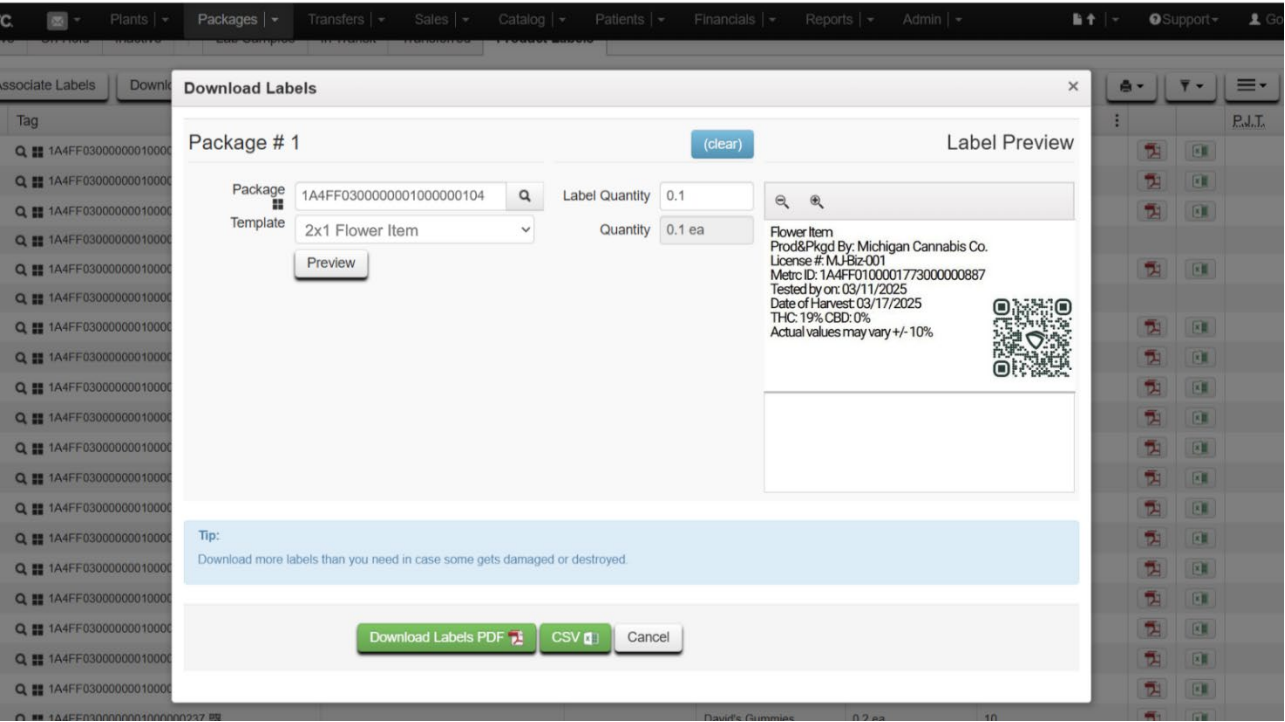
C Plants | Packages | Transfers | Sales | Catalog | Patients | Financials | Reports | Admin | Support Go

Associate Labels Downl

Tag

P.J.T.

1A4FF030000000010000
1A4FF030000000010000
1A4FF030000000010000
1A4FF030000000010000
1A4FF030000000010000
1A4FF030000000010000
1A4FF030000000010000
1A4FF030000000010000
1A4FF030000000010000
1A4FF030000000010000
1A4FF030000000010000
1A4FF030000000010000
1A4FF030000000010000
1A4FF030000000010000
1A4FF030000000010000
1A4FF030000000010000
1A4FF030000000010000
1A4FF030000000010000
1A4FF0300000000010000000237

David's Gummies 0.2 ea 10

Download Labels ×

Package # 1

(clear)

Label Preview

Package 1A4FF0300000001000000104

Template 2x1 Flower Item

Preview

Label Quantity 0.1

Quantity 0.1 ea

Flower Item
Prod&Pkgd By: Michigan Cannabis Co.
License #: MJ-Biz-001
Metrc ID: 1A4FF0100001773000000887
Tested by on: 03/11/2025
Date of Harvest: 03/17/2025
THC: 19% CBD: 0%
Actual values may vary +/- 10%

Tip:
Download more labels than you need in case some gets damaged or destroyed.

Download Labels PDF CSV Cancel